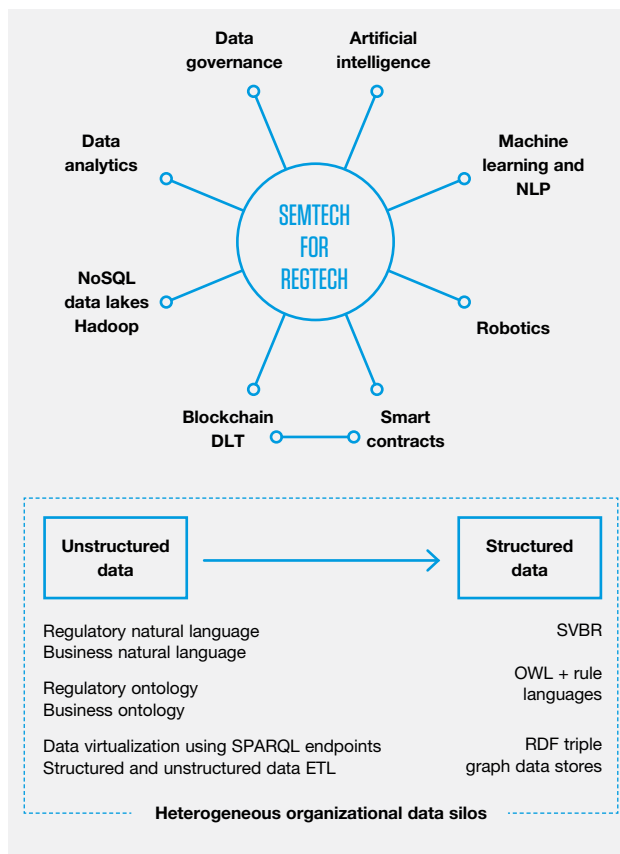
Data governance

Artificial intelligence

Data analytics

Machine learning and NLP

SEMTECH FOR REGTECH

NoSQL data lakes Hadoop

Robotics

Blockchain DLT

Smart contracts

Unstructured data

Structured data

Regulatory natural language
Business natural language

SVBR

Regulatory ontology
Business ontology

OWL + rule languages

Data virtualization using SPARQL endpoints
Structured and unstructured data ETL

RDF triple graph data stores

Heterogeneous organizational data silos